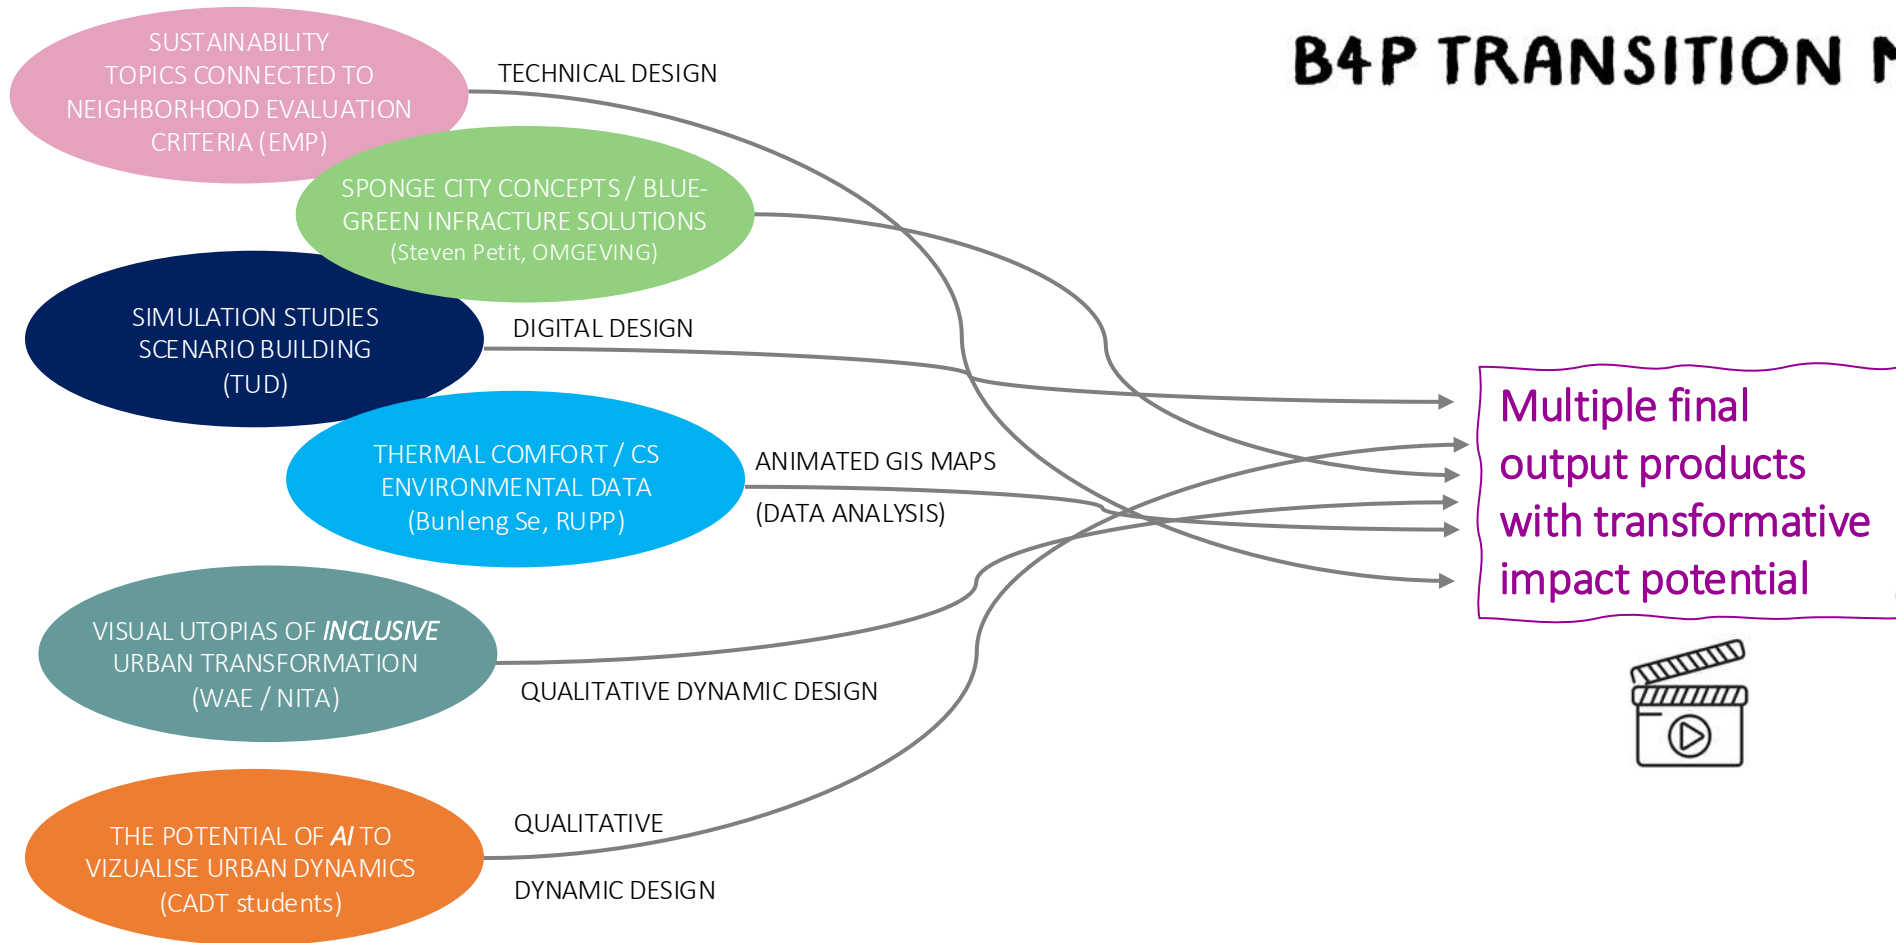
B4P TRANSITION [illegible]

SUSTAINABILITY TOPICS CONNECTED TO NEIGHBORHOOD EVALUATION CRITERIA (EMP)

TECHNICAL DESIGN

SPONGE CITY CONCEPTS / BLUE-GREEN INFRACTURE SOLUTIONS (Steven Petit, OMGEVING)

SIMULATION STUDIES SCENARIO BUILDING (TUD)

DIGITAL DESIGN

THERMAL COMFORT / CS ENVIRONMENTAL DATA (Bunleng Se, RUPP)

ANIMATED GIS MAPS

(DATA ANALYSIS)

Multiple final output products with transformative impact potential

VISUAL UTOPIAS OF *INCLUSIVE* URBAN TRANSFORMATION (WAE / NITA)

QUALITATIVE DYNAMIC DESIGN

THE POTENTIAL OF *AI* TO VIZUALISE URBAN DYNAMICS (CADT students)

QUALITATIVE

DYNAMIC DESIGN